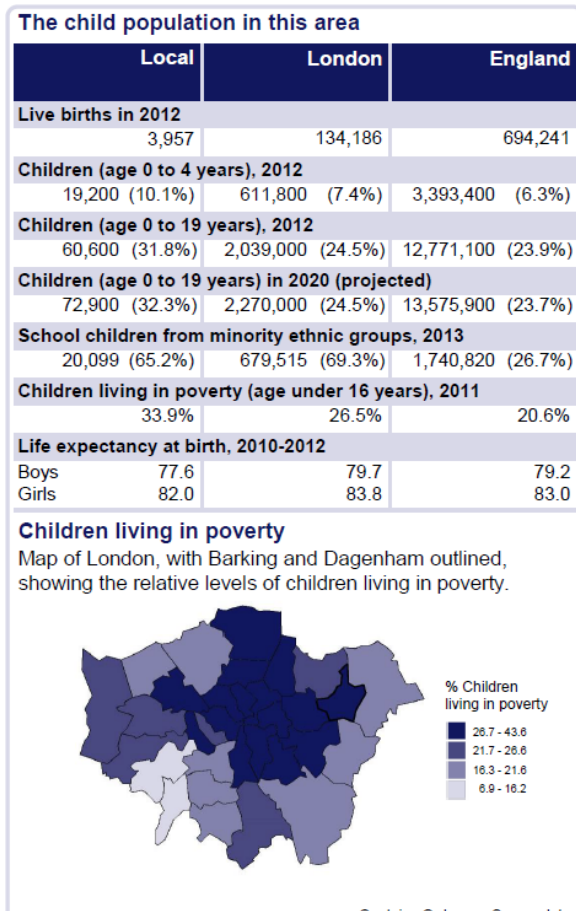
The child population in this area

| | Local | London | England |
|---|---|---|---|
| **Live births in 2012** | | | |
| | 3,957 | 134,186 | 694,241 |
| **Children (age 0 to 4 years), 2012** | | | |
| | 19,200 (10.1%) | 611,800 (7.4%) | 3,393,400 (6.3%) |
| **Children (age 0 to 19 years), 2012** | | | |
| | 60,600 (31.8%) | 2,039,000 (24.5%) | 12,771,100 (23.9%) |
| **Children (age 0 to 19 years) in 2020 (projected)** | | | |
| | 72,900 (32.3%) | 2,270,000 (24.5%) | 13,575,900 (23.7%) |
| **School children from minority ethnic groups, 2013** | | | |
| | 20,099 (65.2%) | 679,515 (69.3%) | 1,740,820 (26.7%) |
| **Children living in poverty (age under 16 years), 2011** | | | |
| | 33.9% | 26.5% | 20.6% |
| **Life expectancy at birth, 2010-2012** | | | |
| Boys | 77.6 | 79.7 | 79.2 |
| Girls | 82.0 | 83.8 | 83.0 |

Children living in poverty

Map of London, with Barking and Dagenham outlined, showing the relative levels of children living in poverty.

% Children living in poverty
26.7 - 43.6
21.7 - 26.6
16.3 - 21.6
6.9 - 16.2